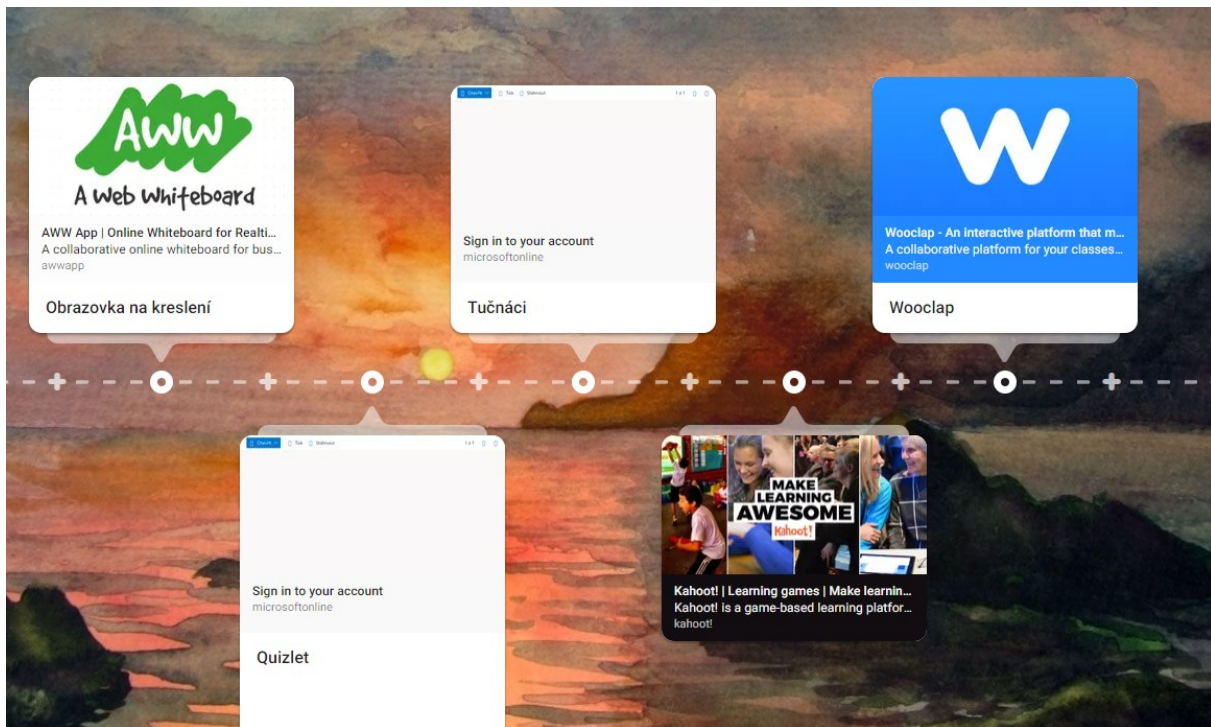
AWW
A Web Whiteboard
AWW App | Online Whiteboard for Realti...
A collaborative online whiteboard for bus...
awwapp
Obrazovka na kreslení

Sign in to your account
microsoftonline
Tučnáci

W
Wooclap - An interactive platform that m...
A collaborative platform for your classes...
wooclap
Wooclap

Sign in to your account
microsoftonline
Quizlet

MAKE LEARNING AWESOME
Kahoot!
Kahoot! | Learning games | Make learnin...
Kahoot! is a game-based learning platfor...
kahoot!